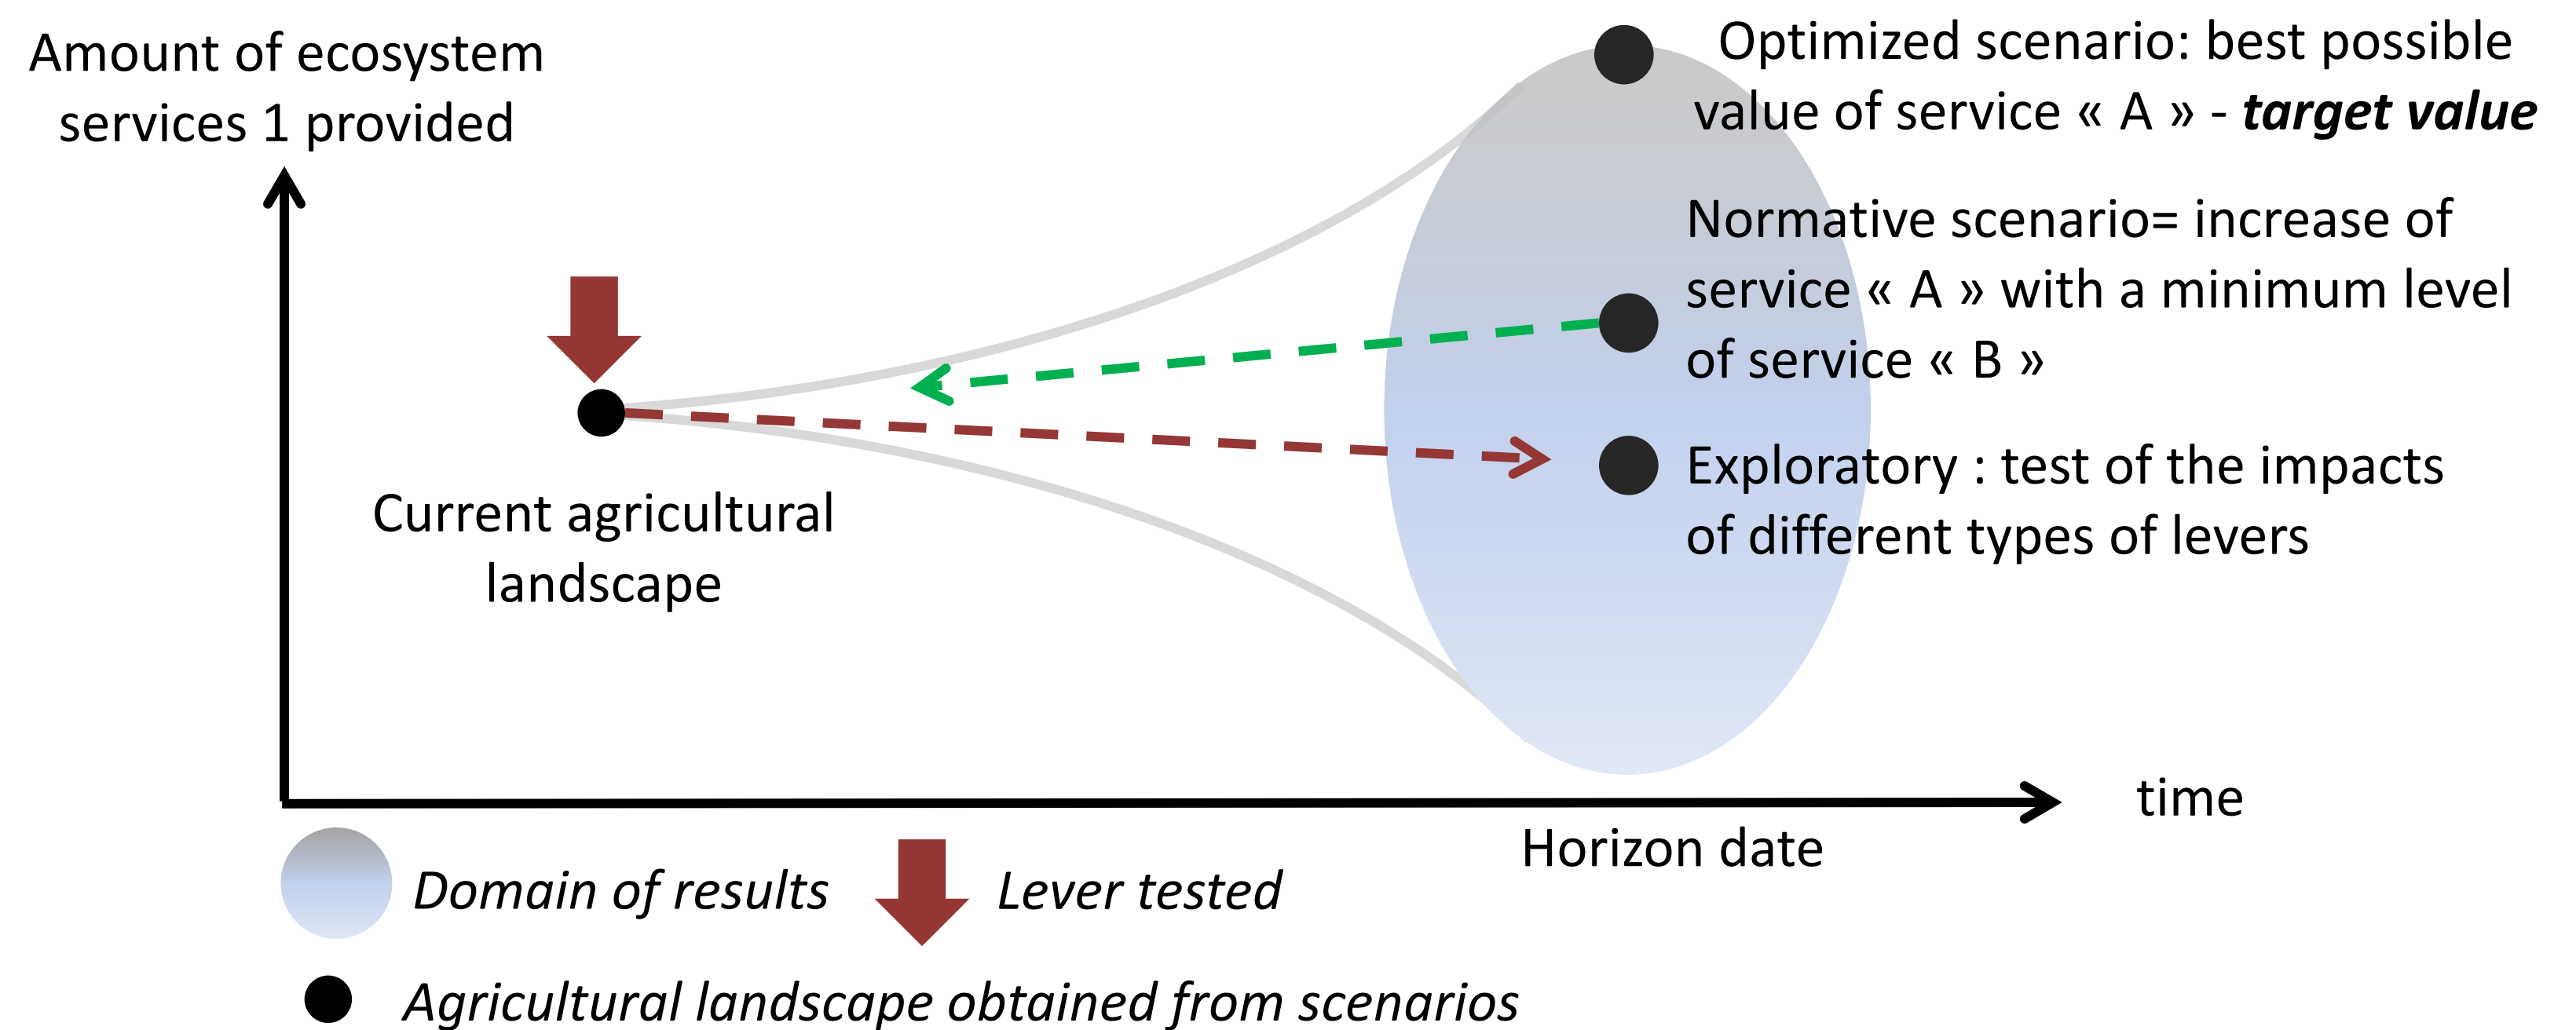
Amount of ecosystem services 1 provided

Optimized scenario: best possible value of service « A » - ***target value***

Normative scenario= increase of service « A » with a minimum level of service « B »

Exploratory : test of the impacts of different types of levers

Current agricultural landscape

time

Horizon date

*Domain of results* *Lever tested*

*Agricultural landscape obtained from scenarios*